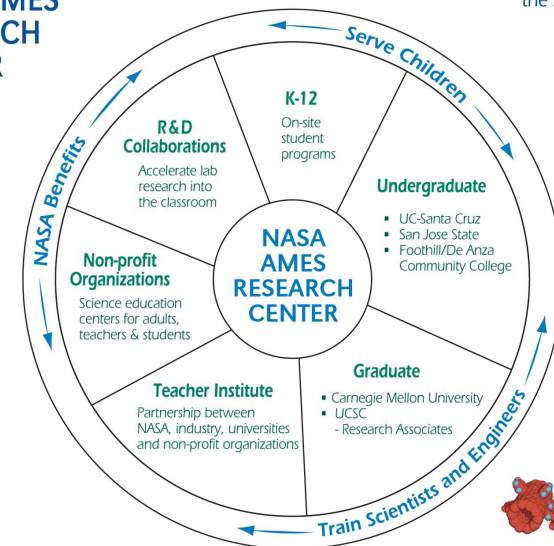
MES
CH
R

the

Serve Children

NASA Benefits

Train Scientists and Engineers

K-12
On-site student programs

R&D Collaborations
Accelerate lab research into the classroom

Undergraduate
▪ UC-Santa Cruz
▪ San Jose State
▪ Foothill/De Anza Community College

NASA AMES RESEARCH CENTER

Non-profit Organizations
Science education centers for adults, teachers & students

Graduate
▪ Carnegie Mellon University
▪ UCSC
- Research Associates

Teacher Institute
Partnership between NASA, industry, universities and non-profit organizations